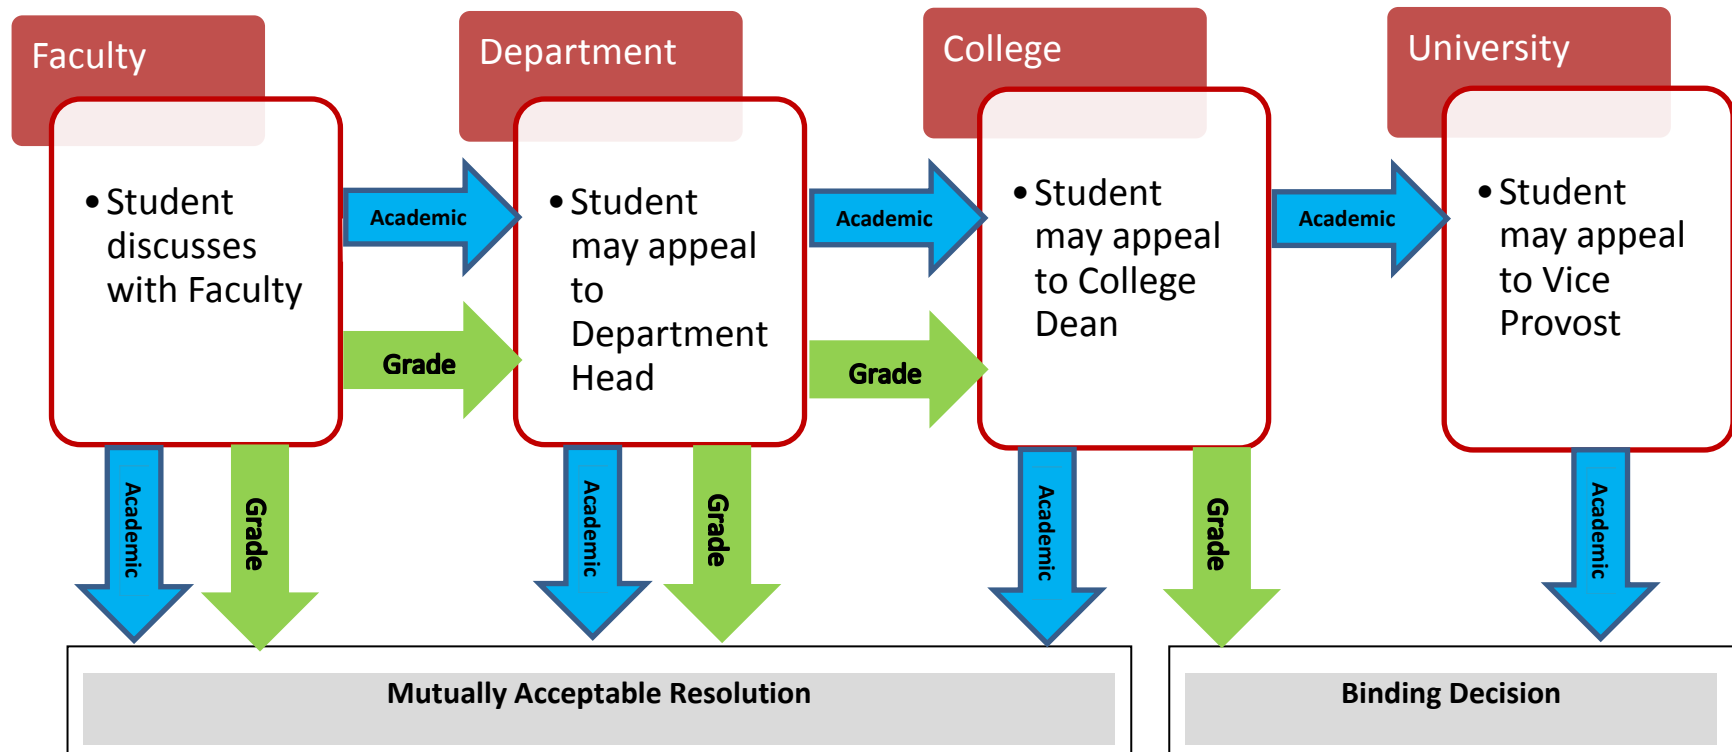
Faculty

• Student discusses with Faculty

Academic

Grade

Department

• Student may appeal to Department Head

Academic

Grade

College

• Student may appeal to College Dean

Academic

University

• Student may appeal to Vice Provost

Academic

Grade

Academic

Grade

Academic

Grade

Academic

Mutually Acceptable Resolution

Binding Decision